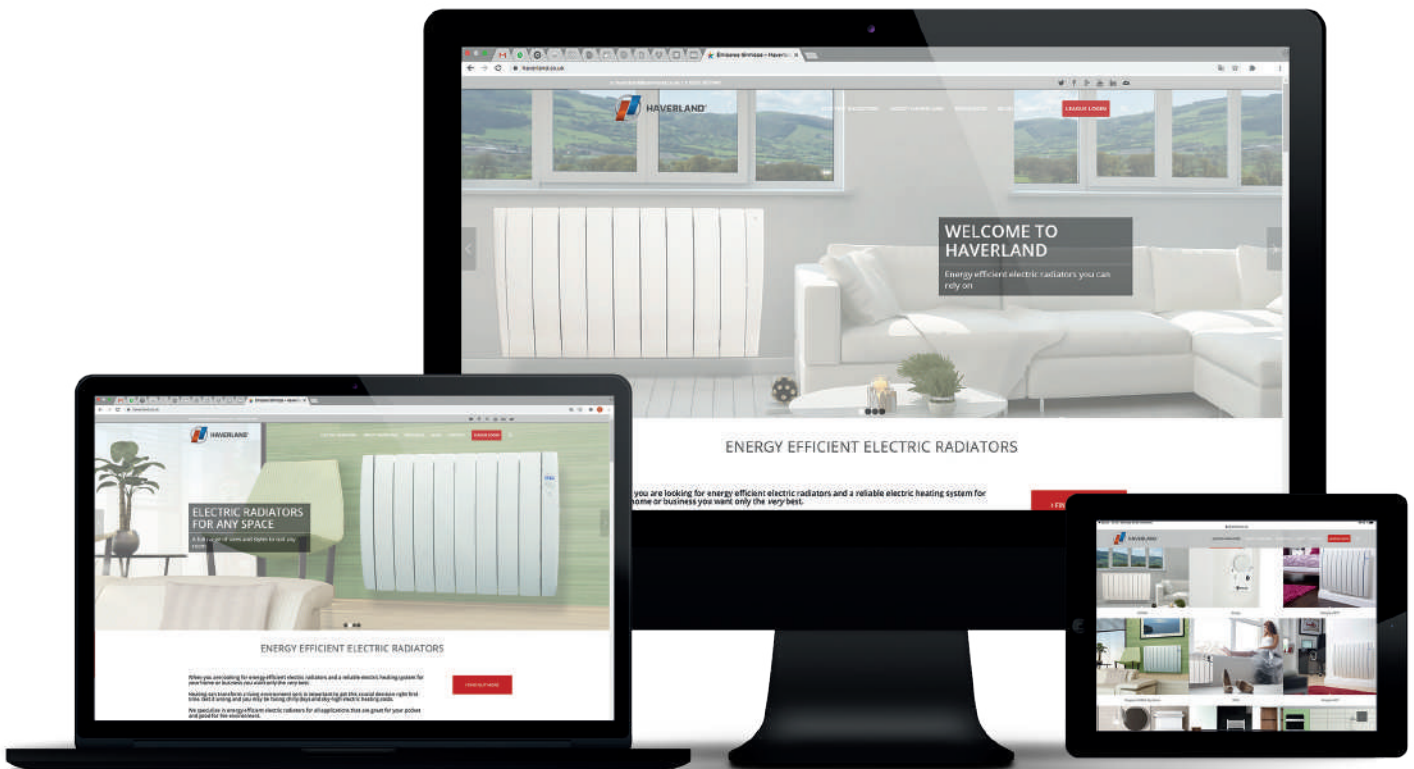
HAVERLAND

DEALER LOGIN

WELCOME TO HAVERLAND

Energy efficient electric radiators you can rely on

ENERGY EFFICIENT ELECTRIC RADIATORS

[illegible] you are looking for energy efficient electric radiators and a reliable electric heating system for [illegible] home or business you want only the *very* best.

HAVERLAND

ELECTRIC RADIATORS FOR ANY SPACE

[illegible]

ENERGY EFFICIENT ELECTRIC RADIATORS

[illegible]

HAVERLAND